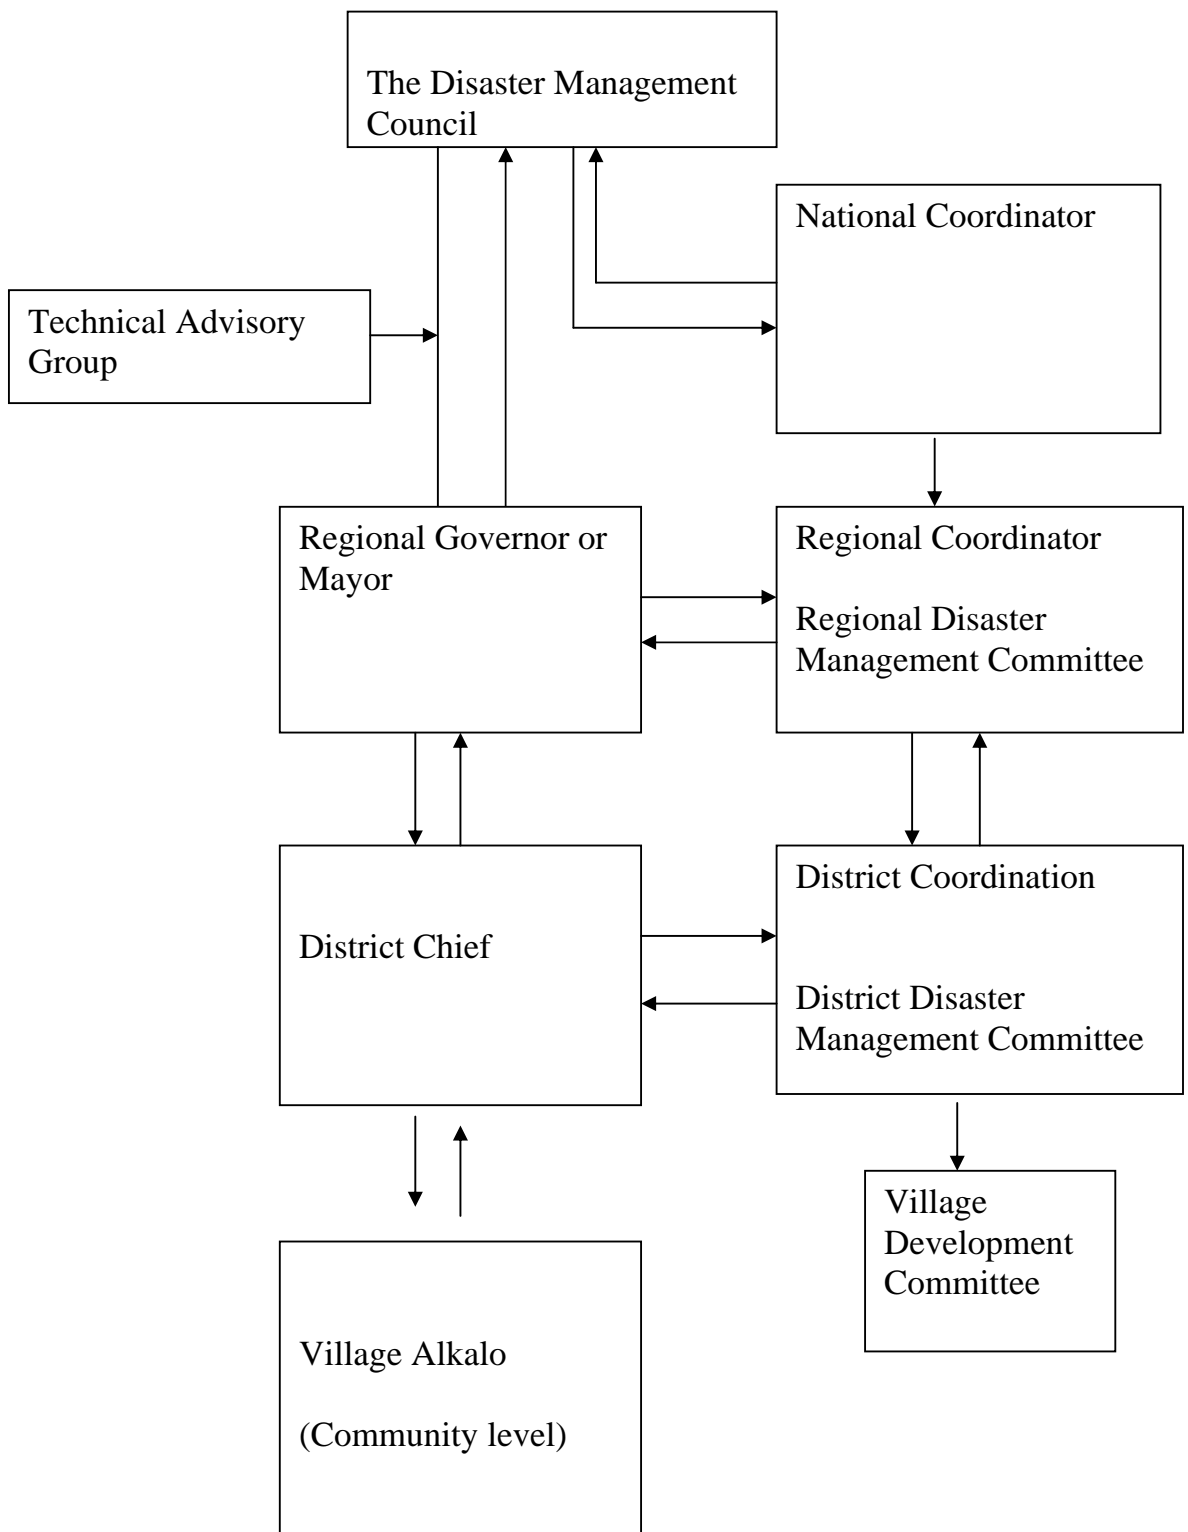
The Disaster Management Council

National Coordinator

Technical Advisory Group

Regional Governor or Mayor

Regional Coordinator

Regional Disaster Management Committee

District Chief

District Coordination

District Disaster Management Committee

Village Development Committee

Village Alkalo

(Community level)